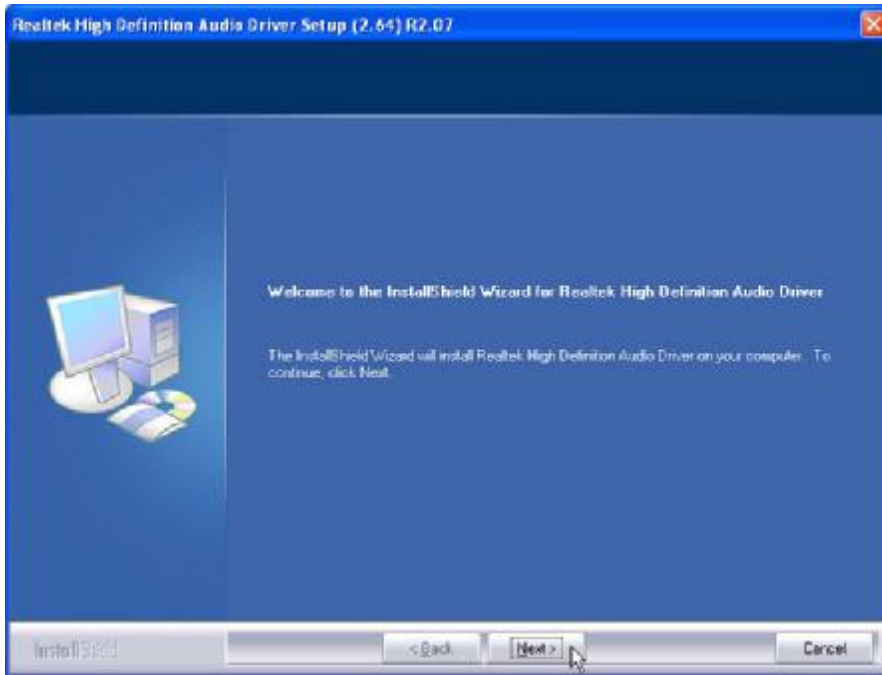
Realtek High Definition Audio Driver Setup (2.64) R2.07

Welcome to the InstallShield Wizard for Realtek High Definition Audio Driver

The InstallShield Wizard will install Realtek High Definition Audio Driver on your computer. To continue, click Next.

InstallShield

< Back

Next >

Cancel